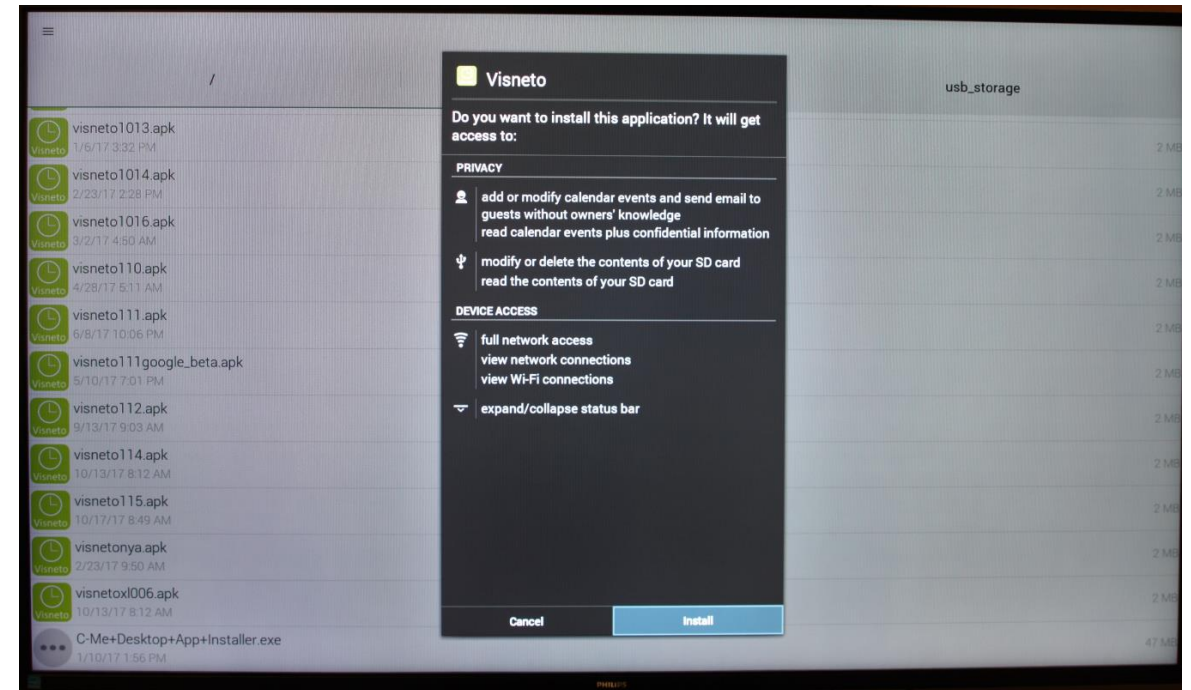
/

usb_storage

visneto1013.apk
1/6/17 3:32 PM
2 MB

visneto1014.apk
2/23/17 2:28 PM
2 MB

visneto1016.apk
3/2/17 4:50 AM
2 MB

visneto110.apk
4/28/17 5:11 AM
2 MB

visneto111.apk
6/8/17 10:06 PM
2 MB

visneto111google_beta.apk
5/10/17 7:01 PM
2 MB

visneto112.apk
9/13/17 9:03 AM
2 MB

visneto114.apk
10/13/17 8:12 AM
2 MB

visneto115.apk
10/17/17 8:49 AM
2 MB

visnetonya.apk
2/23/17 9:50 AM
2 MB

visnetoxl006.apk
10/13/17 8:12 AM
2 MB

C-Me+Desktop+App+Installer.exe
1/10/17 1:56 PM
47 MB

Visneto

Do you want to install this application? It will get access to:

PRIVACY

add or modify calendar events and send email to guests without owners' knowledge
read calendar events plus confidential information

modify or delete the contents of your SD card
read the contents of your SD card

DEVICE ACCESS

full network access
view network connections
view Wi-Fi connections

expand/collapse status bar

Cancel

Install

PHILIPS